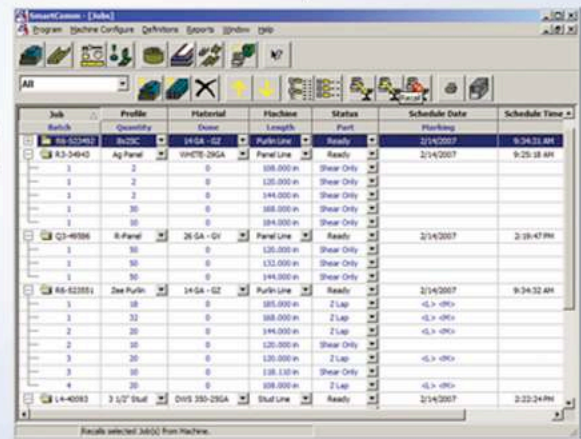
SmartComm - [Jobs]

Program Machine Configure Definitions Reports Window Help

All

Recall

| Job / Batch | Profile / Quantity | Material / Done | Machine / Length | Status / Part | Schedule Date / Marking | Schedule Time |
|---|---|---|---|---|---|---|
| R4-523462 | 8x25C | 14 GA - GZ | Purlin Line | Ready | 2/14/2007 | 9:34:31 AM |
| R3-34940 | Ag Panel | WHITE-29GA | Panel Line | Ready | 2/14/2007 | 9:25:18 AM |
| 1 | 2 | 0 | 108.000 in | Shear Only | | |
| 1 | 2 | 0 | 120.000 in | Shear Only | | |
| 1 | 2 | 0 | 144.000 in | Shear Only | | |
| 1 | 30 | 0 | 168.000 in | Shear Only | | |
| 1 | 10 | 0 | 184.000 in | Shear Only | | |
| Q3-46586 | R-Panel | 26 GA - GV | Panel Line | Ready | 2/14/2007 | 2:18:47 PM |
| 1 | 50 | 0 | 120.000 in | Shear Only | | |
| 1 | 50 | 0 | 132.000 in | Shear Only | | |
| 1 | 50 | 0 | 144.000 in | Shear Only | | |
| R6-523551 | Zee Purlin | 14 GA - GZ | Purlin Line | Ready | 2/14/2007 | 9:34:32 AM |
| 1 | 18 | 0 | 185.000 in | Z Lap | <L> <M> | |
| 1 | 32 | 0 | 168.000 in | Z Lap | | |
| 2 | 20 | 0 | 144.000 in | Z Lap | <L> <M> | |
| 2 | 10 | 0 | 120.000 in | Shear Only | | |
| 3 | 20 | 0 | 120.000 in | Z Lap | <L> <M> | |
| 3 | 10 | 0 | 118.110 in | Shear Only | | |
| 4 | 20 | 0 | 108.000 in | Z Lap | <L> <M> | |
| L4-40093 | 3 1/2" Stud | DWS 350-29GA | Stud Line | Ready | 2/14/2007 | 2:22:24 PM |

Recalls selected Job(s) from Machine.